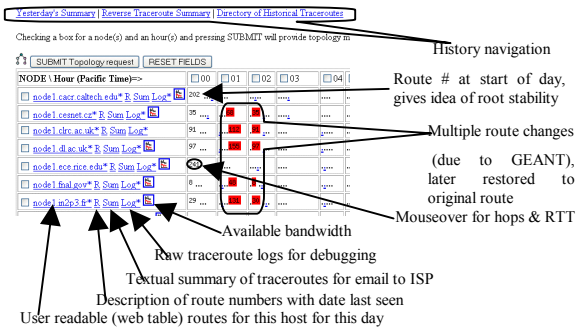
Yesterday's Summary | Reverse Traceroute Summary | Directory of Historical Traceroutes

Checking a box for a node(s) and an hour(s) and pressing SUBMIT will provide topology m

History navigation

SUBMIT Topology request | RESET FIELDS

| NODE \ Hour (Pacific Time)=> | 00 | 01 | 02 | 03 | 04 |
|---|---|---|---|---|---|
| node1.cacr.caltech.edu* R Sum Log* | 202 | | | | |
| node1.cesnet.cz* R Sum Log* | 35 | | | | |
| node1.clrc.ac.uk* R Sum Log* | 91 | | | | |
| node1.dl.ac.uk* R Sum Log* | 97 | | | | |
| node1.ece.rice.edu* R Sum Log* | 249 | | | | |
| node1.fnal.gov* R Sum Log* | 8 | | | | |
| node1.in2p3.fr* R Sum Log* | 29 | | | | |

Route # at start of day, gives idea of root stability

Multiple route changes

(due to GEANT), later restored to original route

Mouseover for hops & RTT

Available bandwidth

Raw traceroute logs for debugging

Textual summary of traceroutes for email to ISP

Description of route numbers with date last seen

User readable (web table) routes for this host for this day